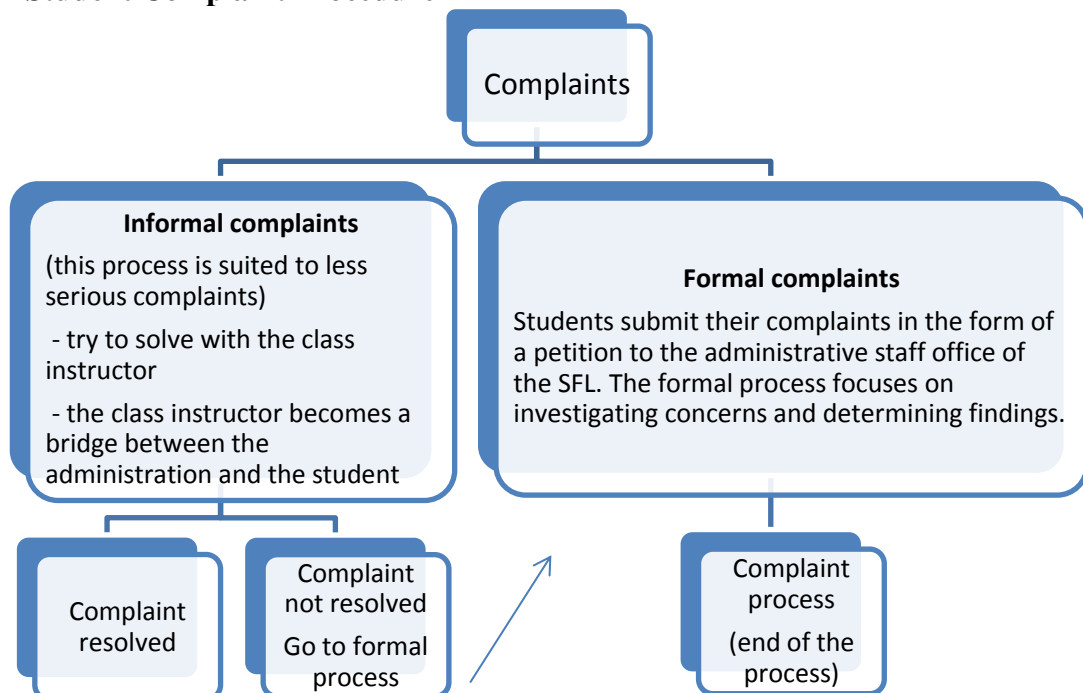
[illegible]

Complaints

Informal complaints

(this process is suited to less serious complaints)

- try to solve with the class instructor

- the class instructor becomes a bridge between the administration and the student

Formal complaints

Students submit their complaints in the form of a petition to the administrative staff office of the SFL. The formal process focuses on investigating concerns and determining findings.

Complaint resolved

Complaint not resolved

Go to formal process

Complaint process

(end of the process)